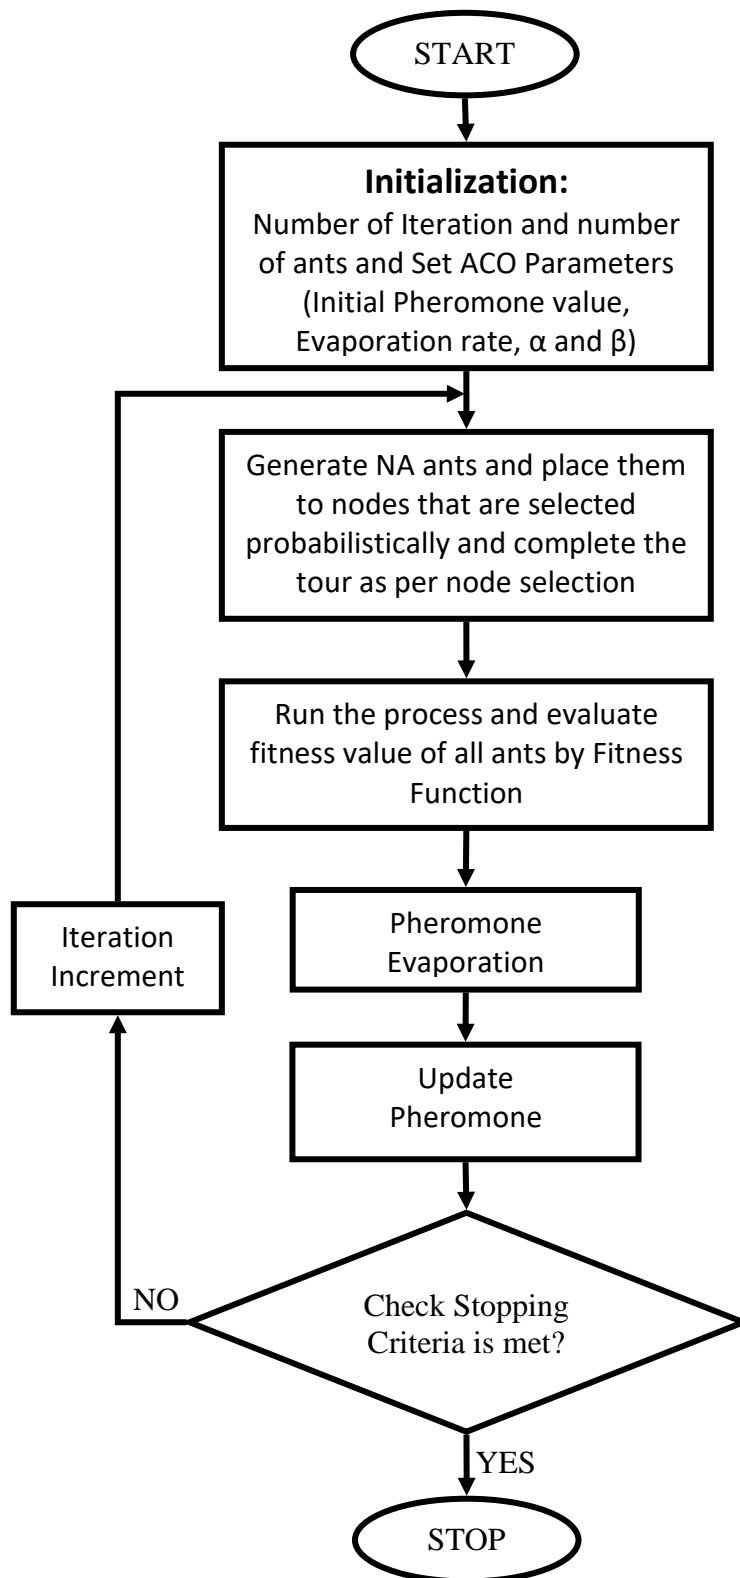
START

**Initialization:**
Number of Iteration and number of ants and Set ACO Parameters (Initial Pheromone value, Evaporation rate, $\alpha$ and $\beta$)

Generate NA ants and place them to nodes that are selected probabilistically and complete the tour as per node selection

Run the process and evaluate fitness value of all ants by Fitness Function

Pheromone Evaporation

Update Pheromone

Check Stopping Criteria is met?

NO

Iteration Increment

YES

STOP